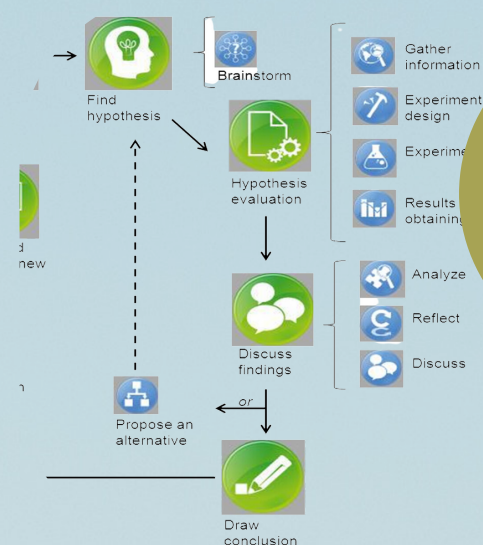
Find hypothesis

Brainstorm

Gather information

Experiment design

Experime

Results obtaining

Hypothesis evaluation

d
new

Discuss findings

Analyze

Reflect

Discuss

n

Propose an alternative

or

Draw conclusion